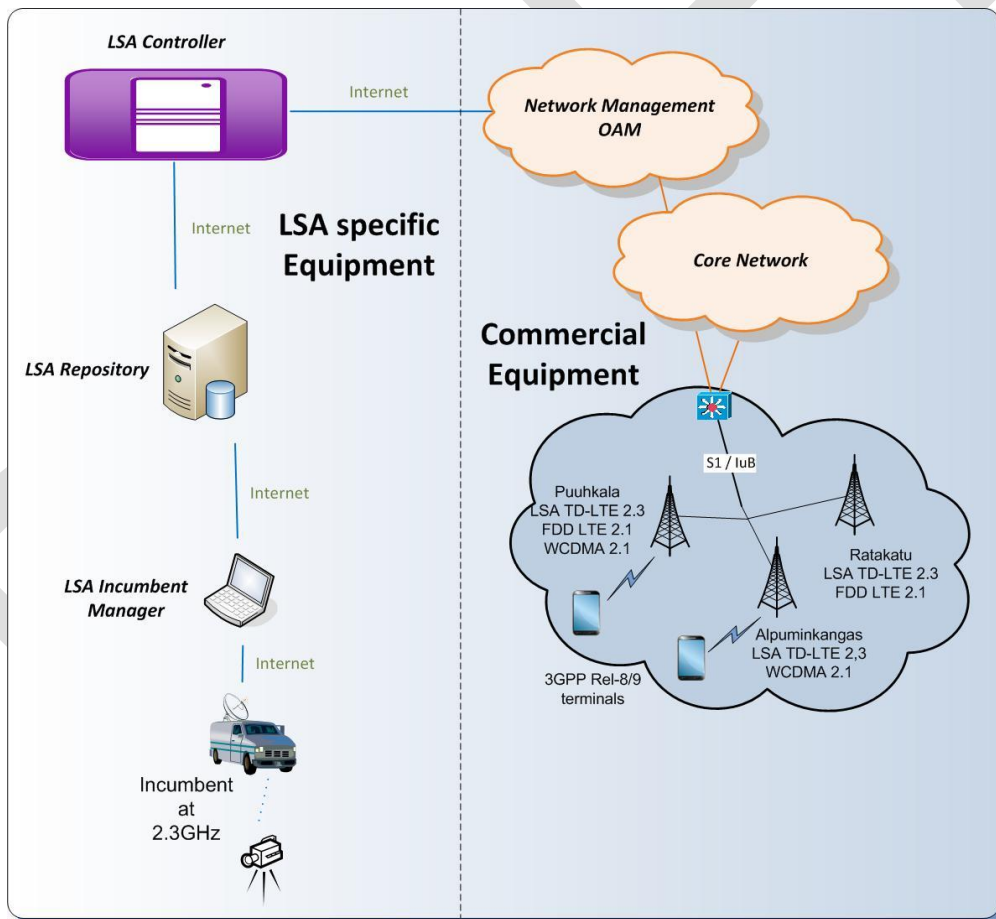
LSA Controller

Internet

Network Management OAM

Internet

LSA specific Equipment

Core Network

LSA Repository

Commercial Equipment

S1 / IuB

Internet

Puuhkala
LSA TD-LTE 2.3
FDD LTE 2.1
WCDMA 2.1

Ratakatu
LSA TD-LTE 2.3
FDD LTE 2.1

LSA Incumbent Manager

Alpuminkangas
LSA TD-LTE 2,3
WCDMA 2.1

Internet

3GPP Rel-8/9 terminals

Incumbent at 2.3GHz